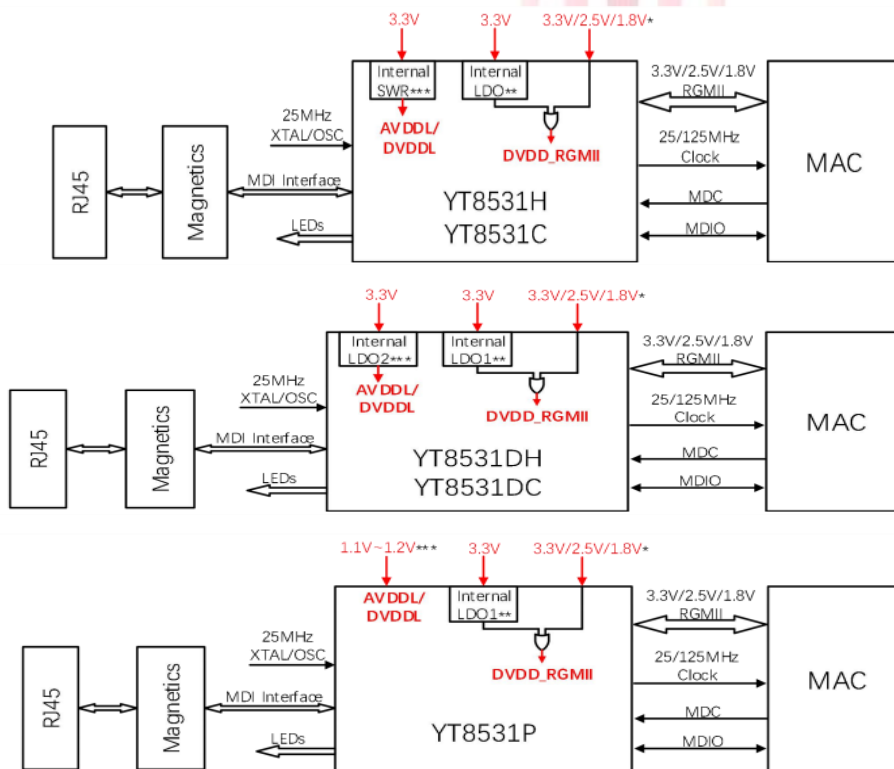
3.3V 3.3V 3.3V/2.5V/1.8V*

Internal SWR***

Internal LDO**

AVDDL/ DVDDL

DVDD_RGMII

25MHz XTAL/OSC

RJ45

Magnetics

MDI Interface

LEDs

YT8531H
YT8531C

3.3V/2.5V/1.8V RGMII

25/125MHz Clock

MDC

MDIO

MAC

3.3V 3.3V 3.3V/2.5V/1.8V*

Internal LDO2***

Internal LDO1**

AVDDL/ DVDDL

DVDD_RGMII

25MHz XTAL/OSC

RJ45

Magnetics

MDI Interface

LEDs

YT8531DH
YT8531DC

3.3V/2.5V/1.8V RGMII

25/125MHz Clock

MDC

MDIO

MAC

1.1V~1.2V*** 3.3V 3.3V/2.5V/1.8V*

AVDDL/ DVDDL

Internal LDO1**

DVDD_RGMII

25MHz XTAL/OSC

RJ45

Magnetics

MDI Interface

LEDs

YT8531P

3.3V/2.5V/1.8V RGMII

25/125MHz Clock

MDC

MDIO

MAC